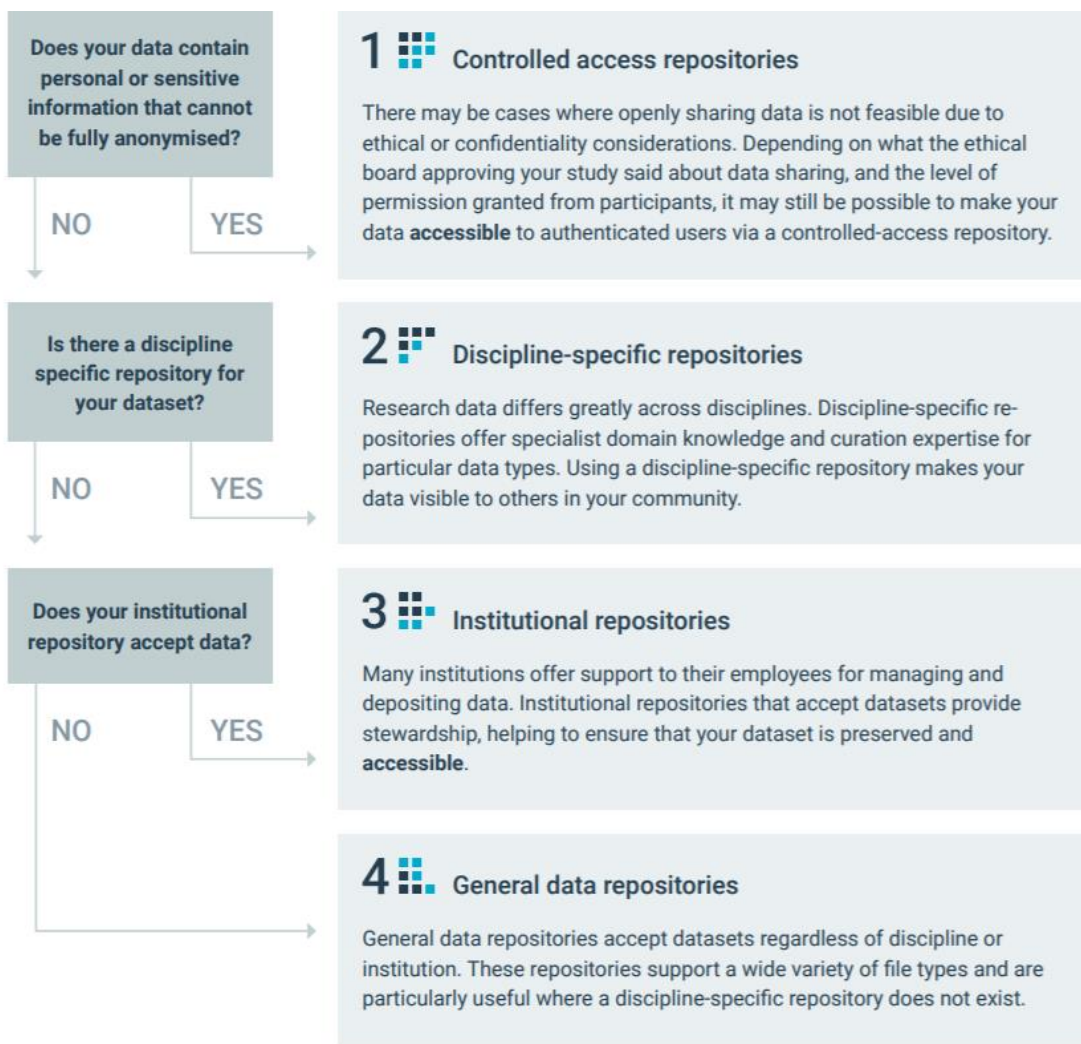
Does your data contain personal or sensitive information that cannot be fully anonymised?

NO

YES

1 Controlled access repositories

There may be cases where openly sharing data is not feasible due to ethical or confidentiality considerations. Depending on what the ethical board approving your study said about data sharing, and the level of permission granted from participants, it may still be possible to make your data **accessible** to authenticated users via a controlled-access repository.

Is there a discipline specific repository for your dataset?

NO

YES

2 Discipline-specific repositories

Research data differs greatly across disciplines. Discipline-specific repositories offer specialist domain knowledge and curation expertise for particular data types. Using a discipline-specific repository makes your data visible to others in your community.

Does your institutional repository accept data?

NO

YES

3 Institutional repositories

Many institutions offer support to their employees for managing and depositing data. Institutional repositories that accept datasets provide stewardship, helping to ensure that your dataset is preserved and **accessible**.

4 General data repositories

General data repositories accept datasets regardless of discipline or institution. These repositories support a wide variety of file types and are particularly useful where a discipline-specific repository does not exist.